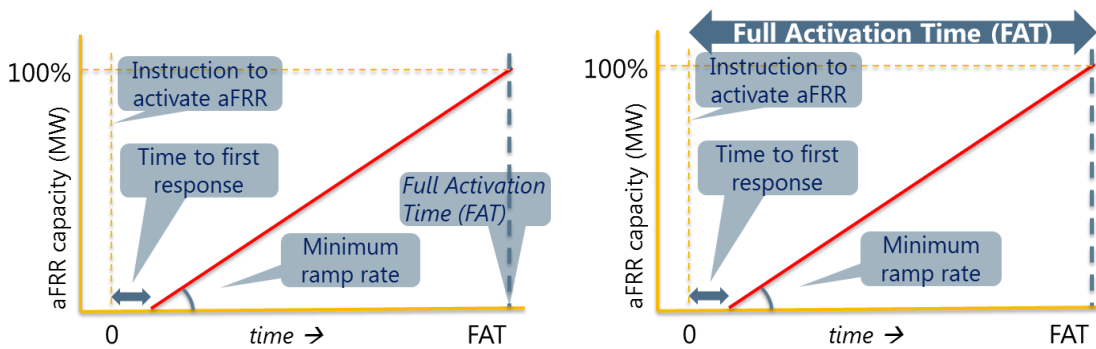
100%

Instruction to activate aFRR

aFRR capacity (MW)

Time to first response

Full Activation Time (FAT)

Minimum ramp rate

0

time →

FAT

Full Activation Time (FAT)

100%

Instruction to activate aFRR

aFRR capacity (MW)

Time to first response

Minimum ramp rate

0

time →

FAT